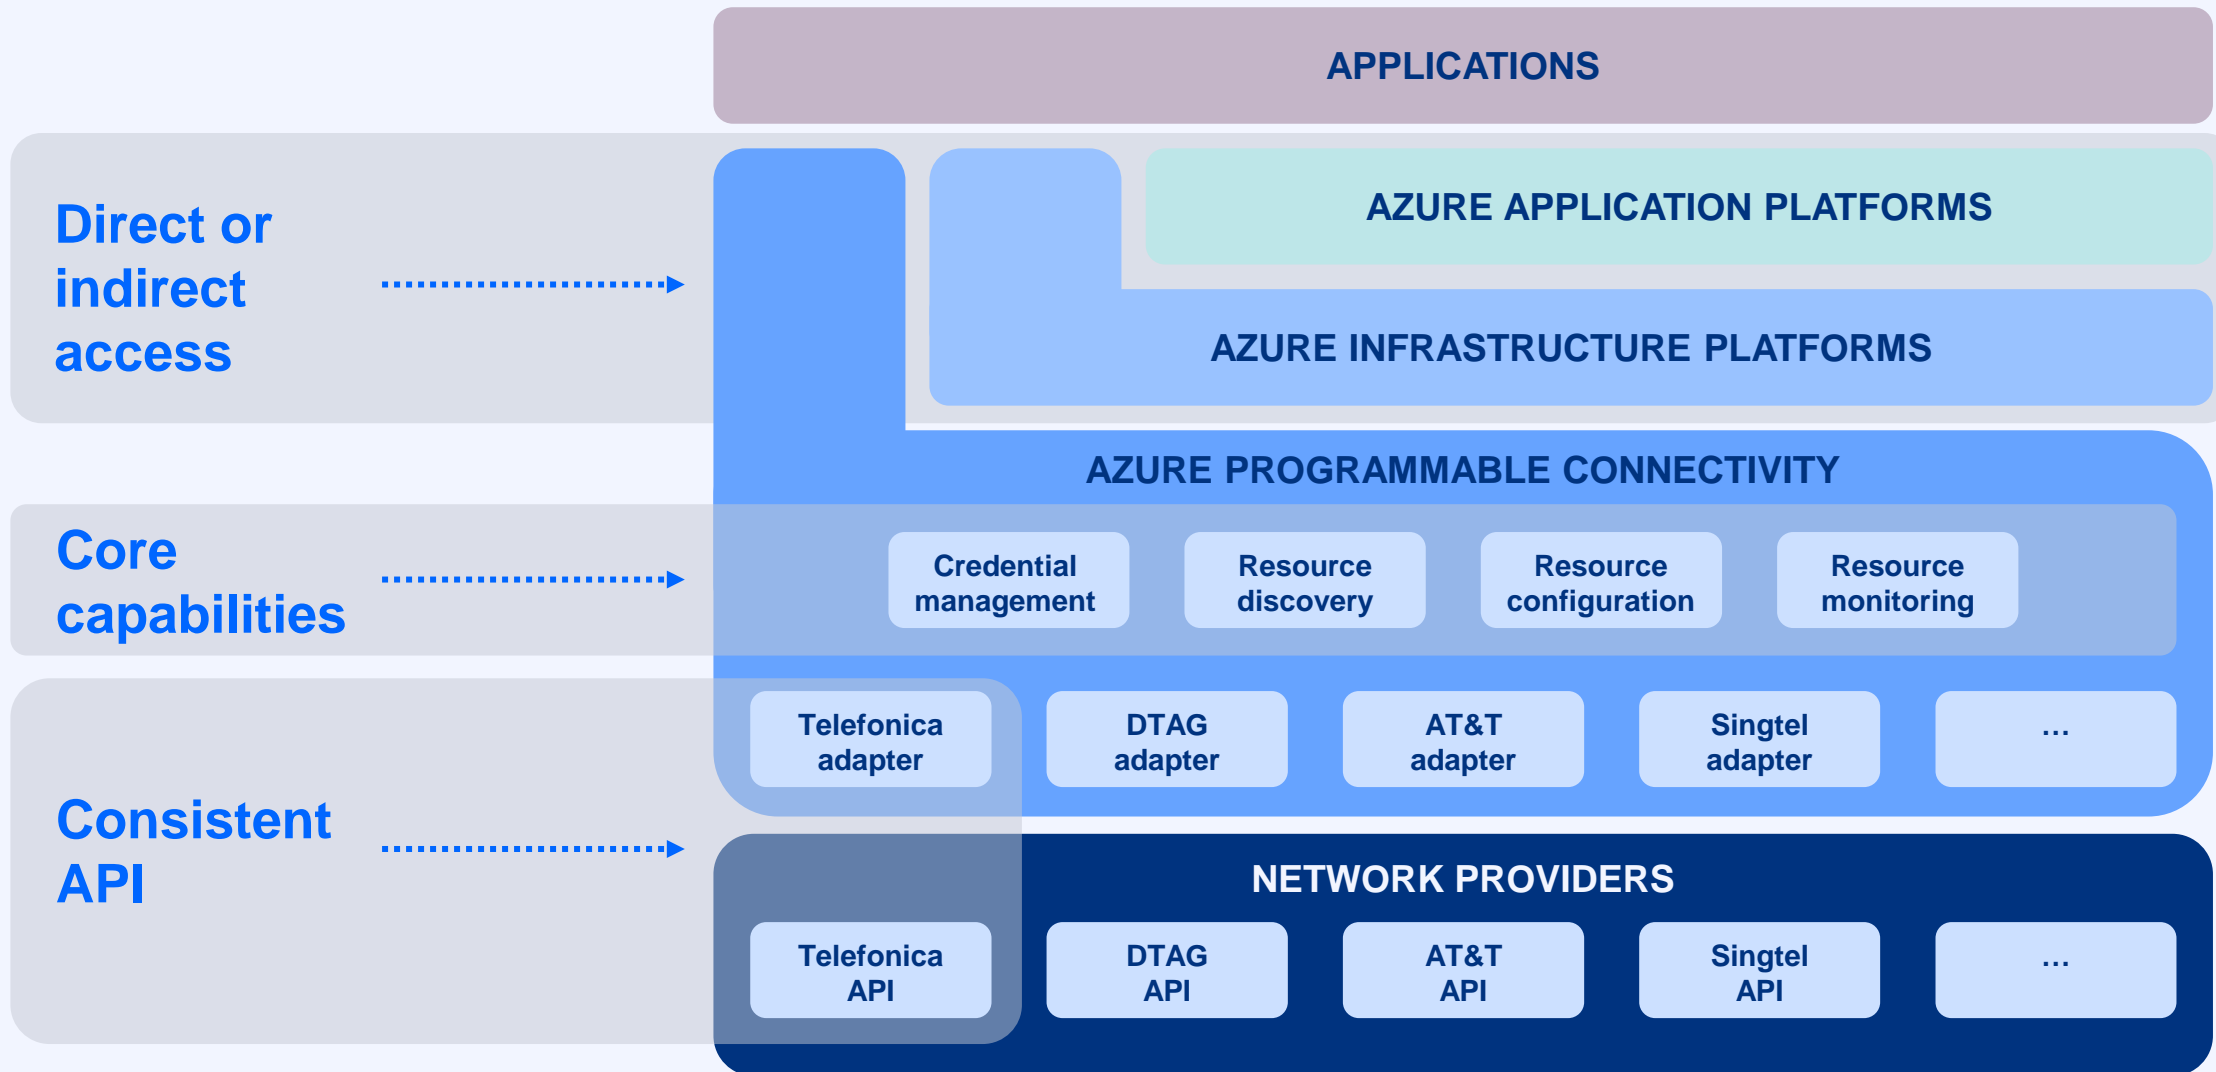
APPLICATIONS

Direct or indirect access

AZURE APPLICATION PLATFORMS

AZURE INFRASTRUCTURE PLATFORMS

AZURE PROGRAMMABLE CONNECTIVITY

Core capabilities

Credential management

Resource discovery

Resource configuration

Resource monitoring

Telefonica adapter

DTAG adapter

AT&T adapter

Singtel adapter

...

Consistent API

NETWORK PROVIDERS

Telefonica API

DTAG API

AT&T API

Singtel API

...